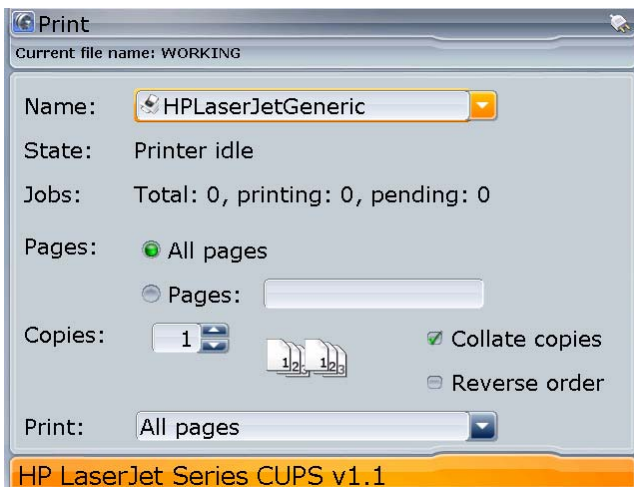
Print

Current file name: WORKING

Name: HPLaserJetGeneric

State: Printer idle

Jobs: Total: 0, printing: 0, pending: 0

Pages: All pages

Pages:

Copies: 1

Collate copies

Reverse order

Print: All pages

HP LaserJet Series CUPS v1.1